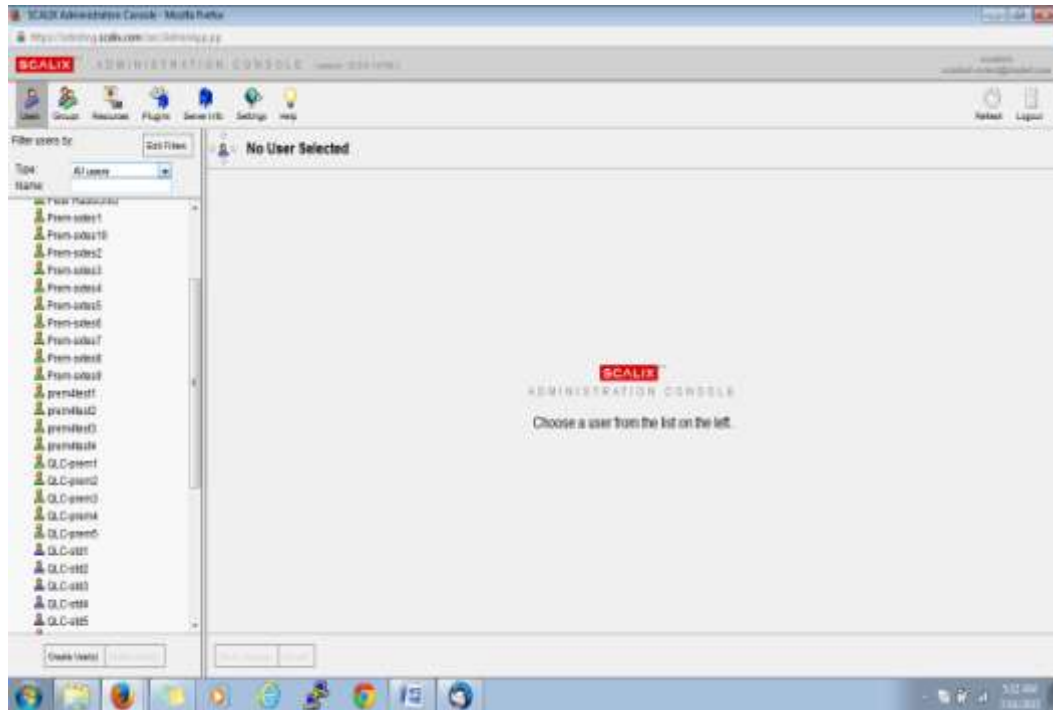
SCALIX Administration Console - Mozilla Firefox
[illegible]scalix.com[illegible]
SCALIX ADMINISTRATION CONSOLE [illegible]
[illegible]
Users Groups Resources Plugins Server Info Settings Help
Refresh Logout
Filter users by: Edit Filters
Type: All users
Name:
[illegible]
Prem-sales1
Prem-sales10
Prem-sales2
Prem-sales3
Prem-sales4
Prem-sales5
Prem-sales6
Prem-sales7
Prem-sales8
Prem-sales9
premtest1
premtest2
premtest3
premtest4
QLC-prem1
QLC-prem2
QLC-prem3
QLC-prem4
QLC-prem5
QLC-std1
QLC-std2
QLC-std3
QLC-std4
QLC-std5
Create User(s) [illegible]
No User Selected
SCALIX
ADMINISTRATION CONSOLE
Choose a user from the list on the left.
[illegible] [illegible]
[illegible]